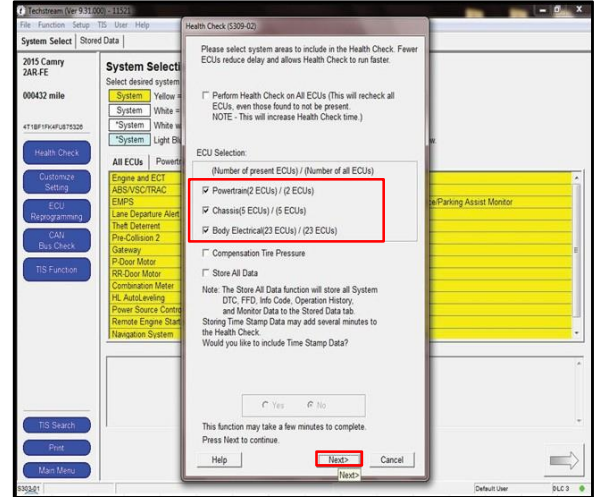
Techstream (Ver 9.31.000) - 11521

File Function Setup TIS User Help

System Select | Stored Data

2015 Camry
2AR-FE

000432 mile

4T1BF1FK4FU875326

Health Check

Customize Setting

ECU Reprogramming

CAN Bus Check

TIS Function

TIS Search

Print

Main Menu

S303-01

System Selecti

Select desired system

System Yellow =

System White =

*System White w

*System Light Bl

w.

All ECUs | Powertr

Engine and ECT
ABS/VSC/TRAC
EMPS
Lane Departure Alert
Theft Deterrent
Pre-Collision 2
Gateway
P-Door Motor
RR-Door Motor
Combination Meter
HL AutoLeveling
Power Source Contro
Remote Engine Start
Navigation System

e/Parking Assist Monitor

Health Check (S309-02)

Please select system areas to include in the Health Check. Fewer ECUs reduce delay and allows Health Check to run faster.

Perform Health Check on All ECUs (This will recheck all ECUs, even those found to not be present.
NOTE - This will increase Health Check time.)

ECU Selection:

(Number of present ECUs) / (Number of all ECUs)

Powertrain(2 ECUs) / (2 ECUs)

Chassis(5 ECUs) / (5 ECUs)

Body Electrical(23 ECUs) / (23 ECUs)

Compensation Tire Pressure

Store All Data

Note: The Store All Data function will store all System DTC, FFD, Info Code, Operation History, and Monitor Data to the Stored Data tab.
Storing Time Stamp Data may add several minutes to the Health Check.
Would you like to include Time Stamp Data?

Yes No

This function may take a few minutes to complete.
Press Next to continue.

Help

Next>

Cancel

Next>

Default User

DLC 3